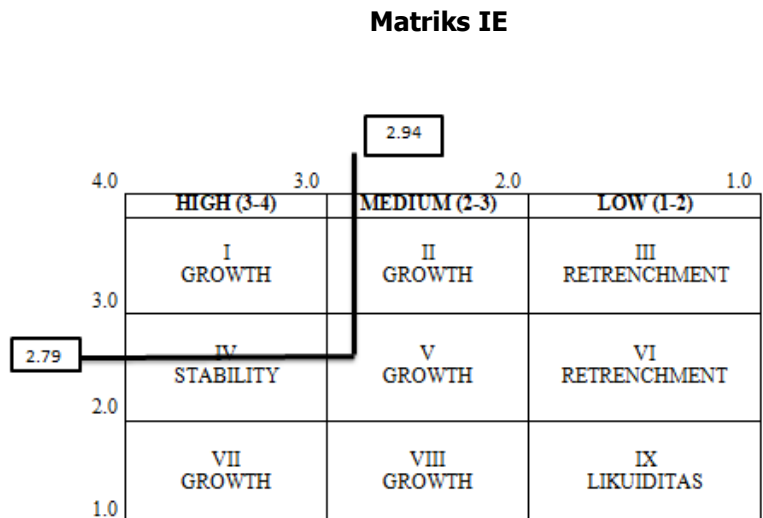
**Matriks IE**

2.94

4.0 3.0 2.0 1.0

| HIGH (3-4) | MEDIUM (2-3) | LOW (1-2) |
|---|---|---|
| I GROWTH | II GROWTH | III RETRENCHMENT |
| IV STABILITY | V GROWTH | VI RETRENCHMENT |
| VII GROWTH | VIII GROWTH | IX LIKUIDITAS |

3.0

2.79

2.0

1.0